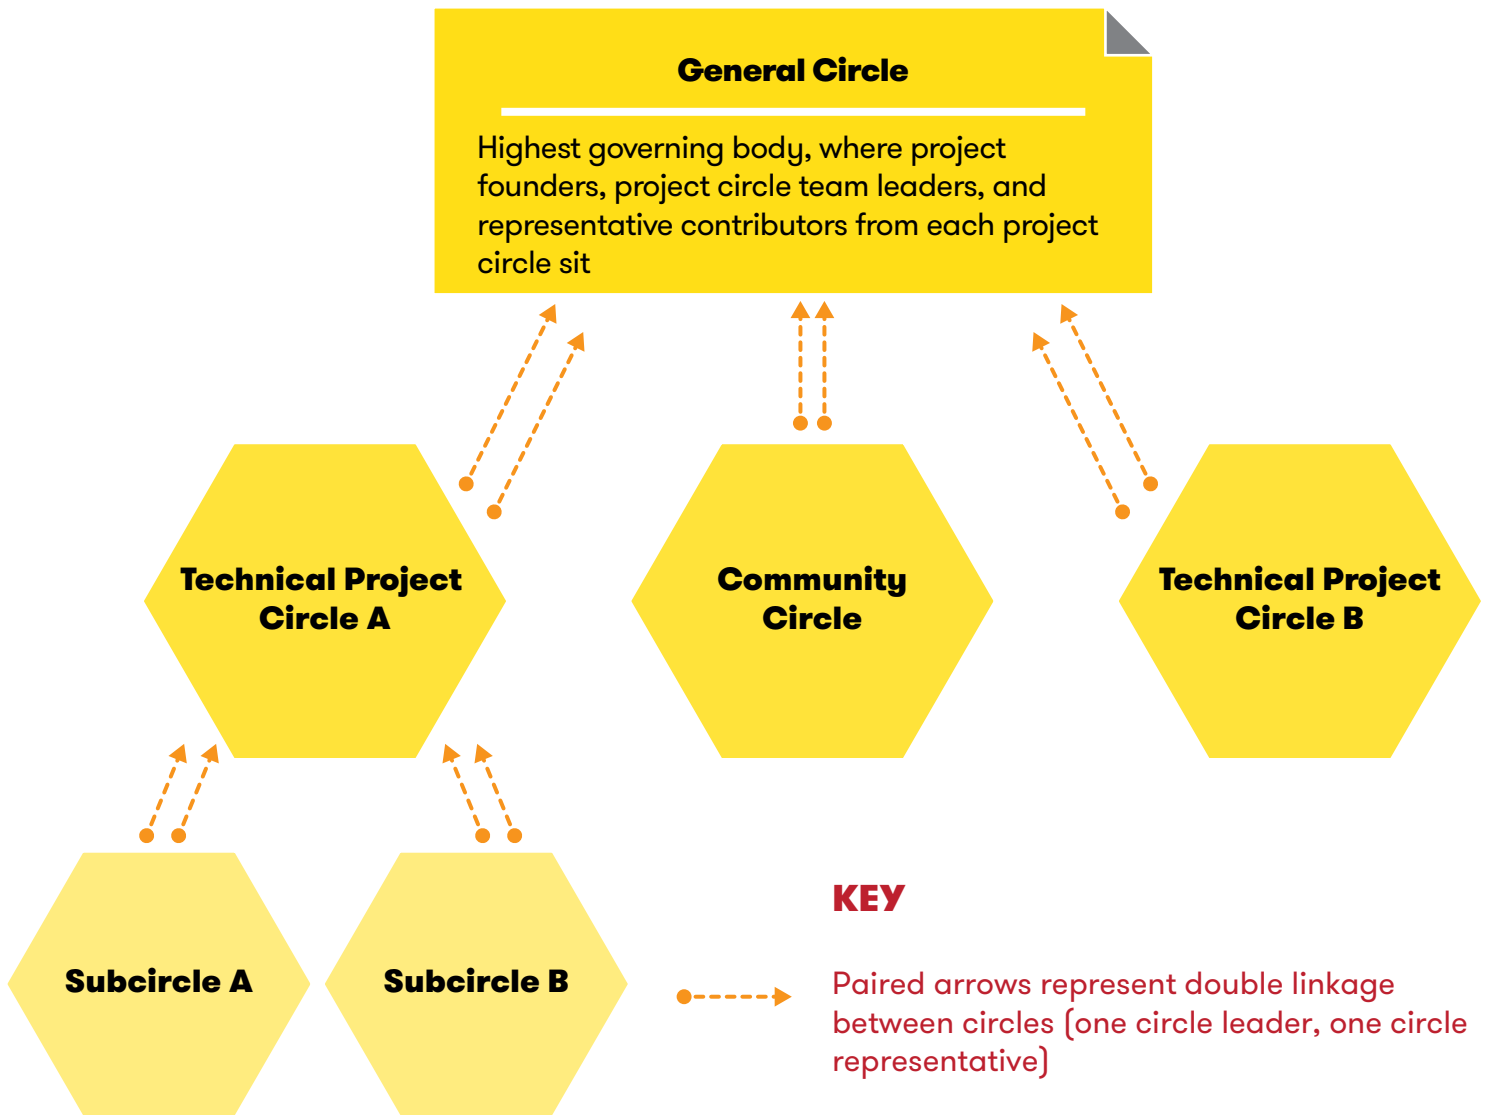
General Circle

Highest governing body, where project founders, project circle team leaders, and representative contributors from each project circle sit

Technical Project Circle A

Community Circle

Technical Project Circle B

Subcircle A

Subcircle B

KEY

Paired arrows represent double linkage between circles (one circle leader, one circle representative)